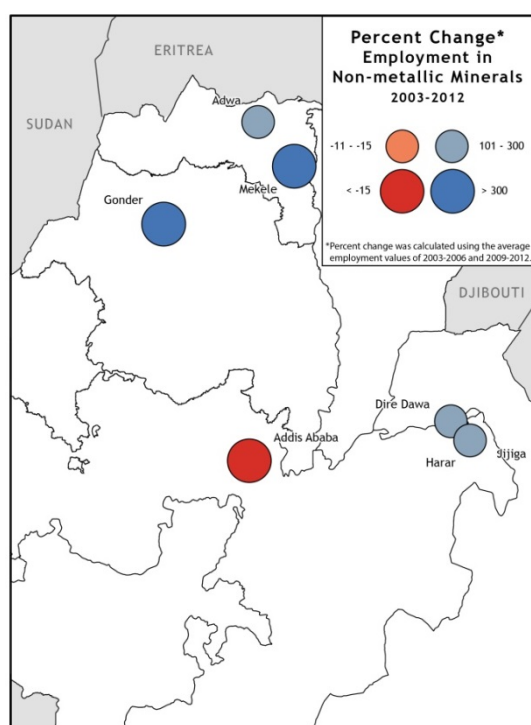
Percent Change*
Employment in
Non-metallic Minerals
2003-2012

-11 - -15
101 - 300
< -15
> 300

*Percent change was calculated using the average employment values of 2003-2006 and 2009-2012.

ERITREA
SUDAN
Adwa
Mekele
Gonder
DJIBOUTI
Dire Dawa
Harar
Jijiga
Addis Ababa